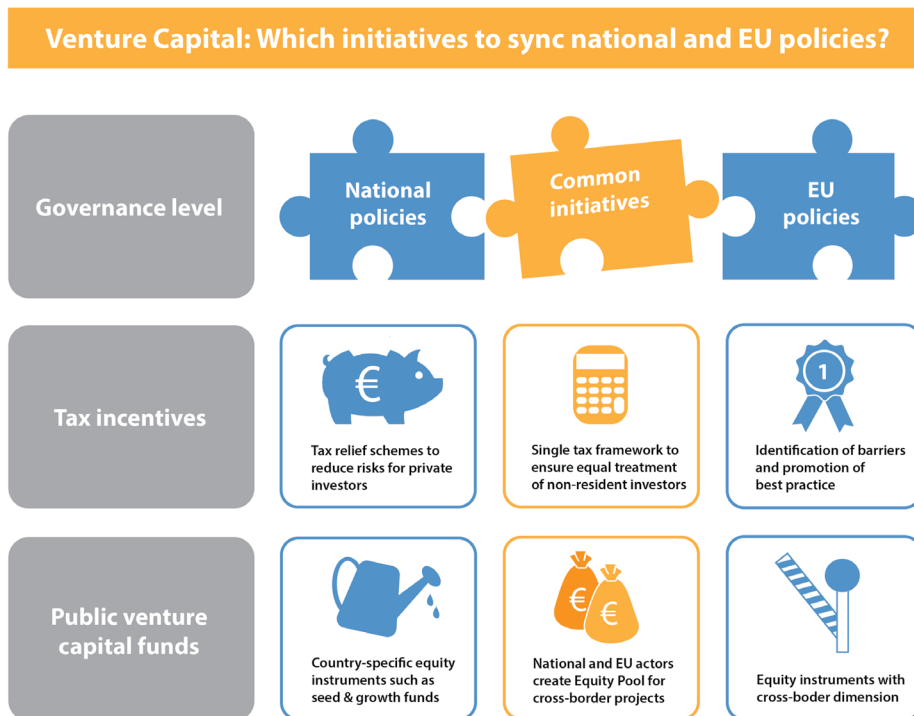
Venture Capital: Which initiatives to sync national and EU policies?

Governance level

National policies

Common initiatives

EU policies

Tax incentives

€

Tax relief schemes to reduce risks for private investors

Single tax framework to ensure equal treatment of non-resident investors

1

Identification of barriers and promotion of best practice

Public venture capital funds

Country-specific equity instruments such as seed & growth funds

€ €

National and EU actors create Equity Pool for cross-border projects

Equity instruments with cross-boder dimension